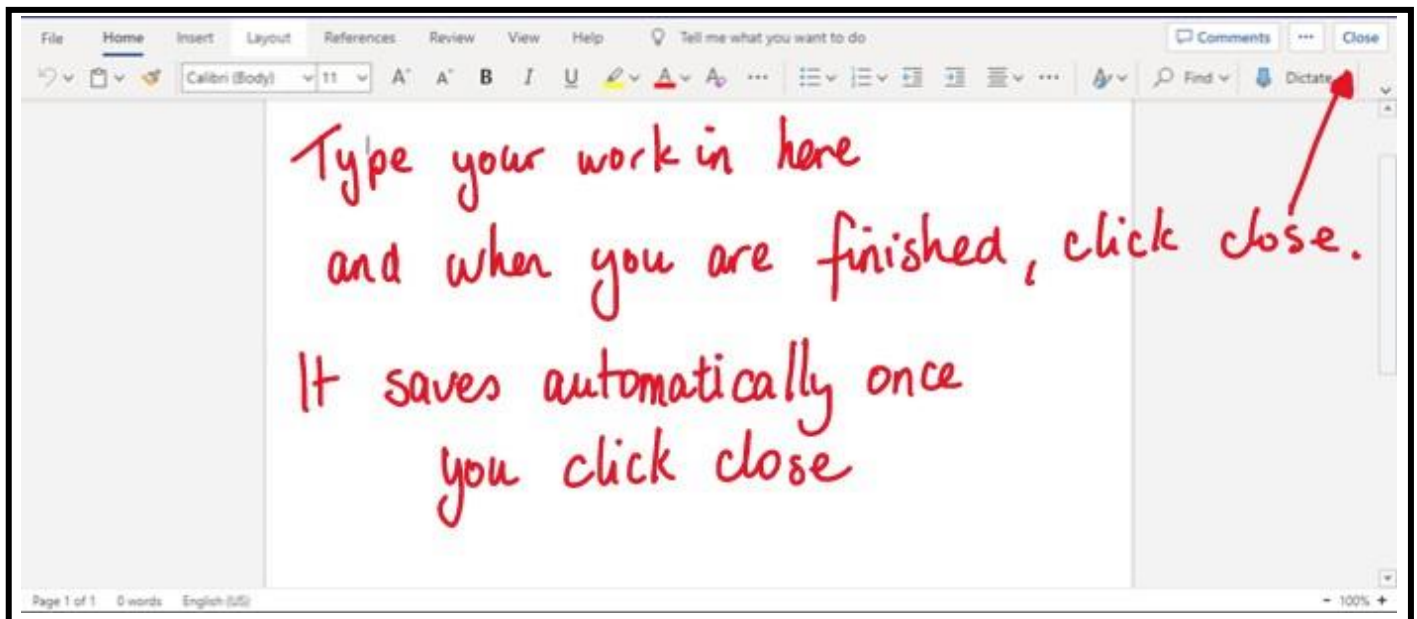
File Home Insert Layout References Review View Help Tell me what you want to do

Comments ··· Close

Calibri (Body) 11 A A B I U ··· ··· ··· Find Dictate

Type your work in here and when you are finished, click close.

It saves automatically once you click close

Page 1 of 1 0 words English (US)

- 100% +